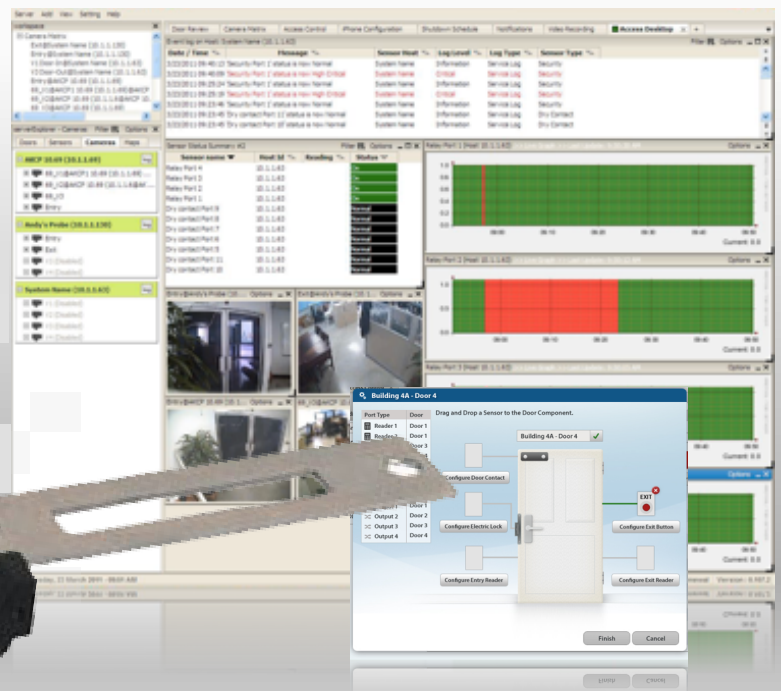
Server Add View Setting Help

Workspace

Camera Matrix
Exit@System Name (10.1.1.130)
Entry@System Name (10.1.1.130)

ServerExplorer - Cameras Filter Options

Doors Sensors Cameras Maps

AKCP 10.69 (10.1.1.69)
Entry

Andy's Probe (10.1.1.130)
Entry
Exit

System Name (10.1.1.63)

Door Review Camera Matrix Access Control iPhone Configuration Shutdown Schedule Notifications Video Recording Access Desktop

Date / Time Message Sensor Host Log Level Log Type Sensor Type

| Date / Time | Message | Sensor Host | Log Level | Log Type | Sensor Type |
|---|---|---|---|---|---|
| 3/22/2011 09:40:13 | Security Port 1 status is now Normal | System Name | Information | Service Log | Security |
| 3/22/2011 09:40:09 | Security Port 1 status is now High Critical | System Name | Critical | Service Log | Security |
| 3/22/2011 09:25:24 | Security Port 1 status is now Normal | System Name | Information | Service Log | Security |
| 3/22/2011 09:25:20 | Security Port 1 status is now High Critical | System Name | Critical | Service Log | Security |
| 3/22/2011 09:23:48 | Security Port 1 status is now Normal | System Name | Information | Service Log | Security |
| 3/22/2011 09:23:46 | Dry contact Port 10 status is now Normal | System Name | Information | Service Log | Dry Contact |
| 3/22/2011 09:23:46 | Dry contact Port 10 status is now Normal | System Name | Information | Service Log | Dry Contact |

Sensor Status Summary #2 Filter Options

| Sensor name | Host Id | Reading | Status |
|---|---|---|---|
| Relay Port 4 | 10.1.1.63 | | On |
| Relay Port 3 | 10.1.1.63 | | On |
| Relay Port 2 | 10.1.1.63 | | On |
| Relay Port 1 | 10.1.1.63 | | On |
| Dry contact Port 9 | 10.1.1.63 | | Normal |
| Dry contact Port 8 | 10.1.1.63 | | Normal |
| Dry contact Port 7 | 10.1.1.63 | | Normal |
| Dry contact Port 6 | 10.1.1.63 | | Normal |
| Dry contact Port 5 | 10.1.1.63 | | Normal |
| Dry contact Port 11 | 10.1.1.63 | | Normal |
| Dry contact Port 10 | 10.1.1.63 | | Normal |

Entry@Andy's Probe (10.1... Options
Exit@Andy's Probe (10.1... Options
Entry@AKCP 10.69 Options

Relay Port 1 (Host 10.1.1.63) Options
Current: 0.0
Relay Port 2 (Host 10.1.1.63) Options
Current: 0.0
Relay Port 3 (Host 10.1.1.63) Options

Building 4A - Door 4

Drag and Drop a Sensor to the Door Component.

| Port Type | Door |
|---|---|
| Reader 1 | Door 1 |
| Reader 2 | Door 1 |
| | Door 3 |
| Output 1 | Door 1 |
| Output 2 | Door 2 |
| Output 3 | Door 3 |
| Output 4 | Door 4 |

Building 4A - Door 4

Configure Door Contact
EXIT
Configure Electric Lock
Configure Exit Button
Configure Entry Reader
Configure Exit Reader

Finish Cancel

Options
day, 22 March 2011 - 09:49 AM
Version: 0.997.2